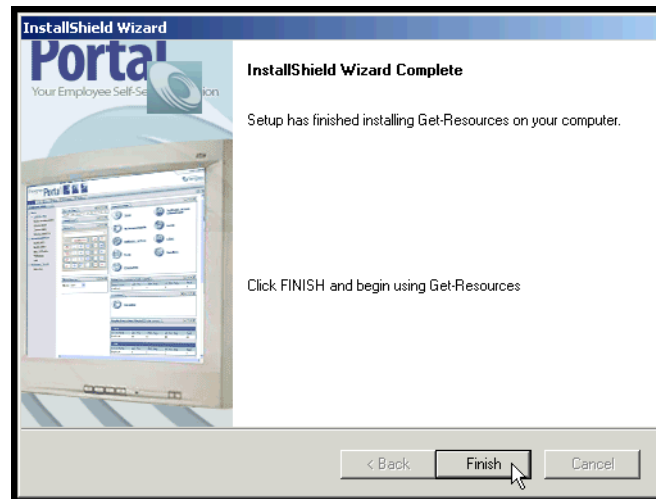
InstallShield Wizard

Portal

Your Employee Self-Se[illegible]ion

Portal

InstallShield Wizard Complete

Setup has finished installing Get-Resources on your computer.

Click FINISH and begin using Get-Resources

< Back

Finish

Cancel